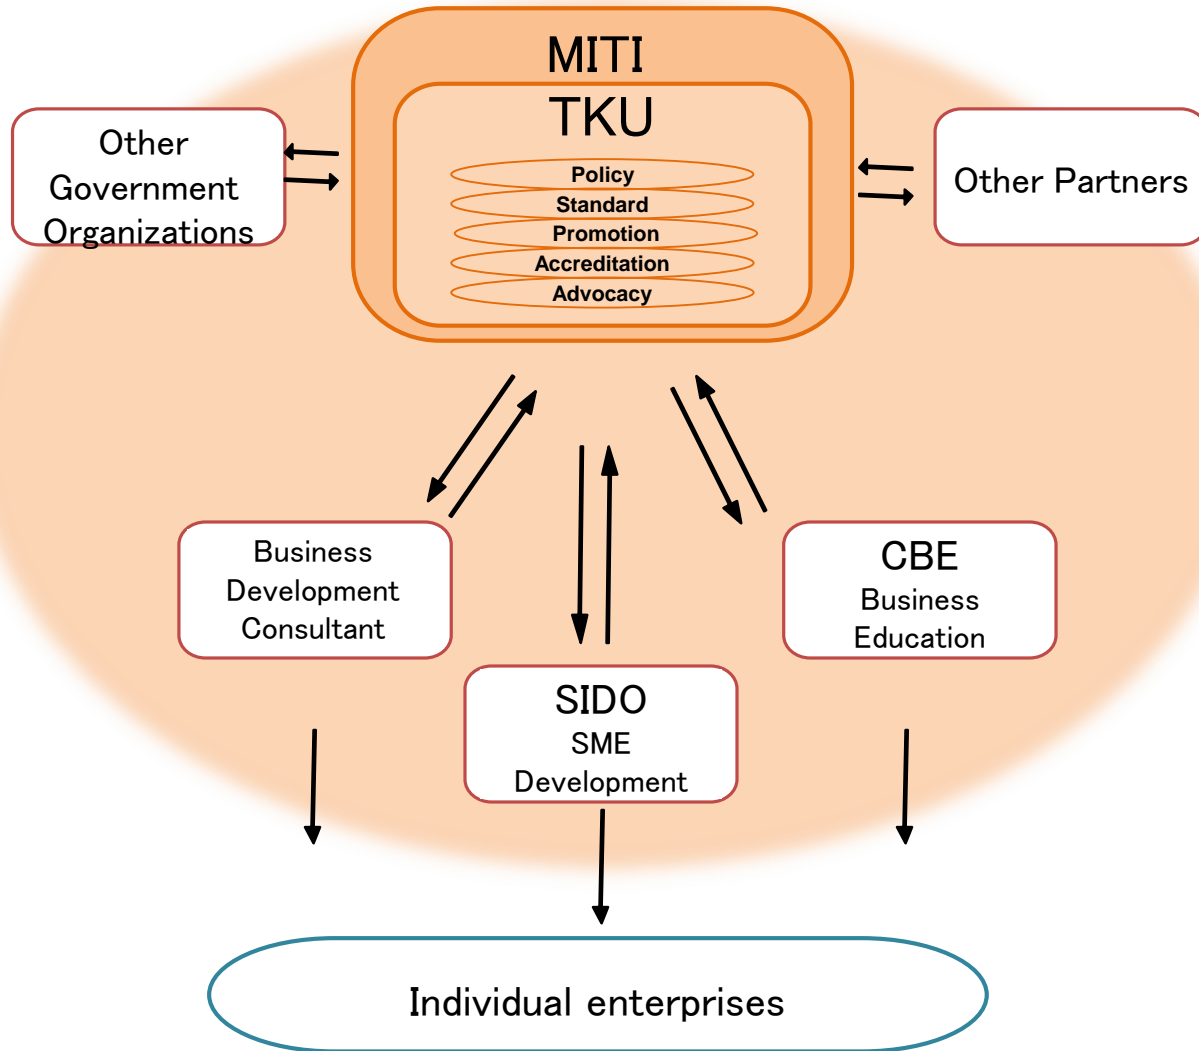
MITI
TKU
Policy
Standard
Promotion
Accreditation
Advocacy

Other Government Organizations

Other Partners

Business Development Consultant

CBE
Business Education

SIDO
SME Development

Individual enterprises